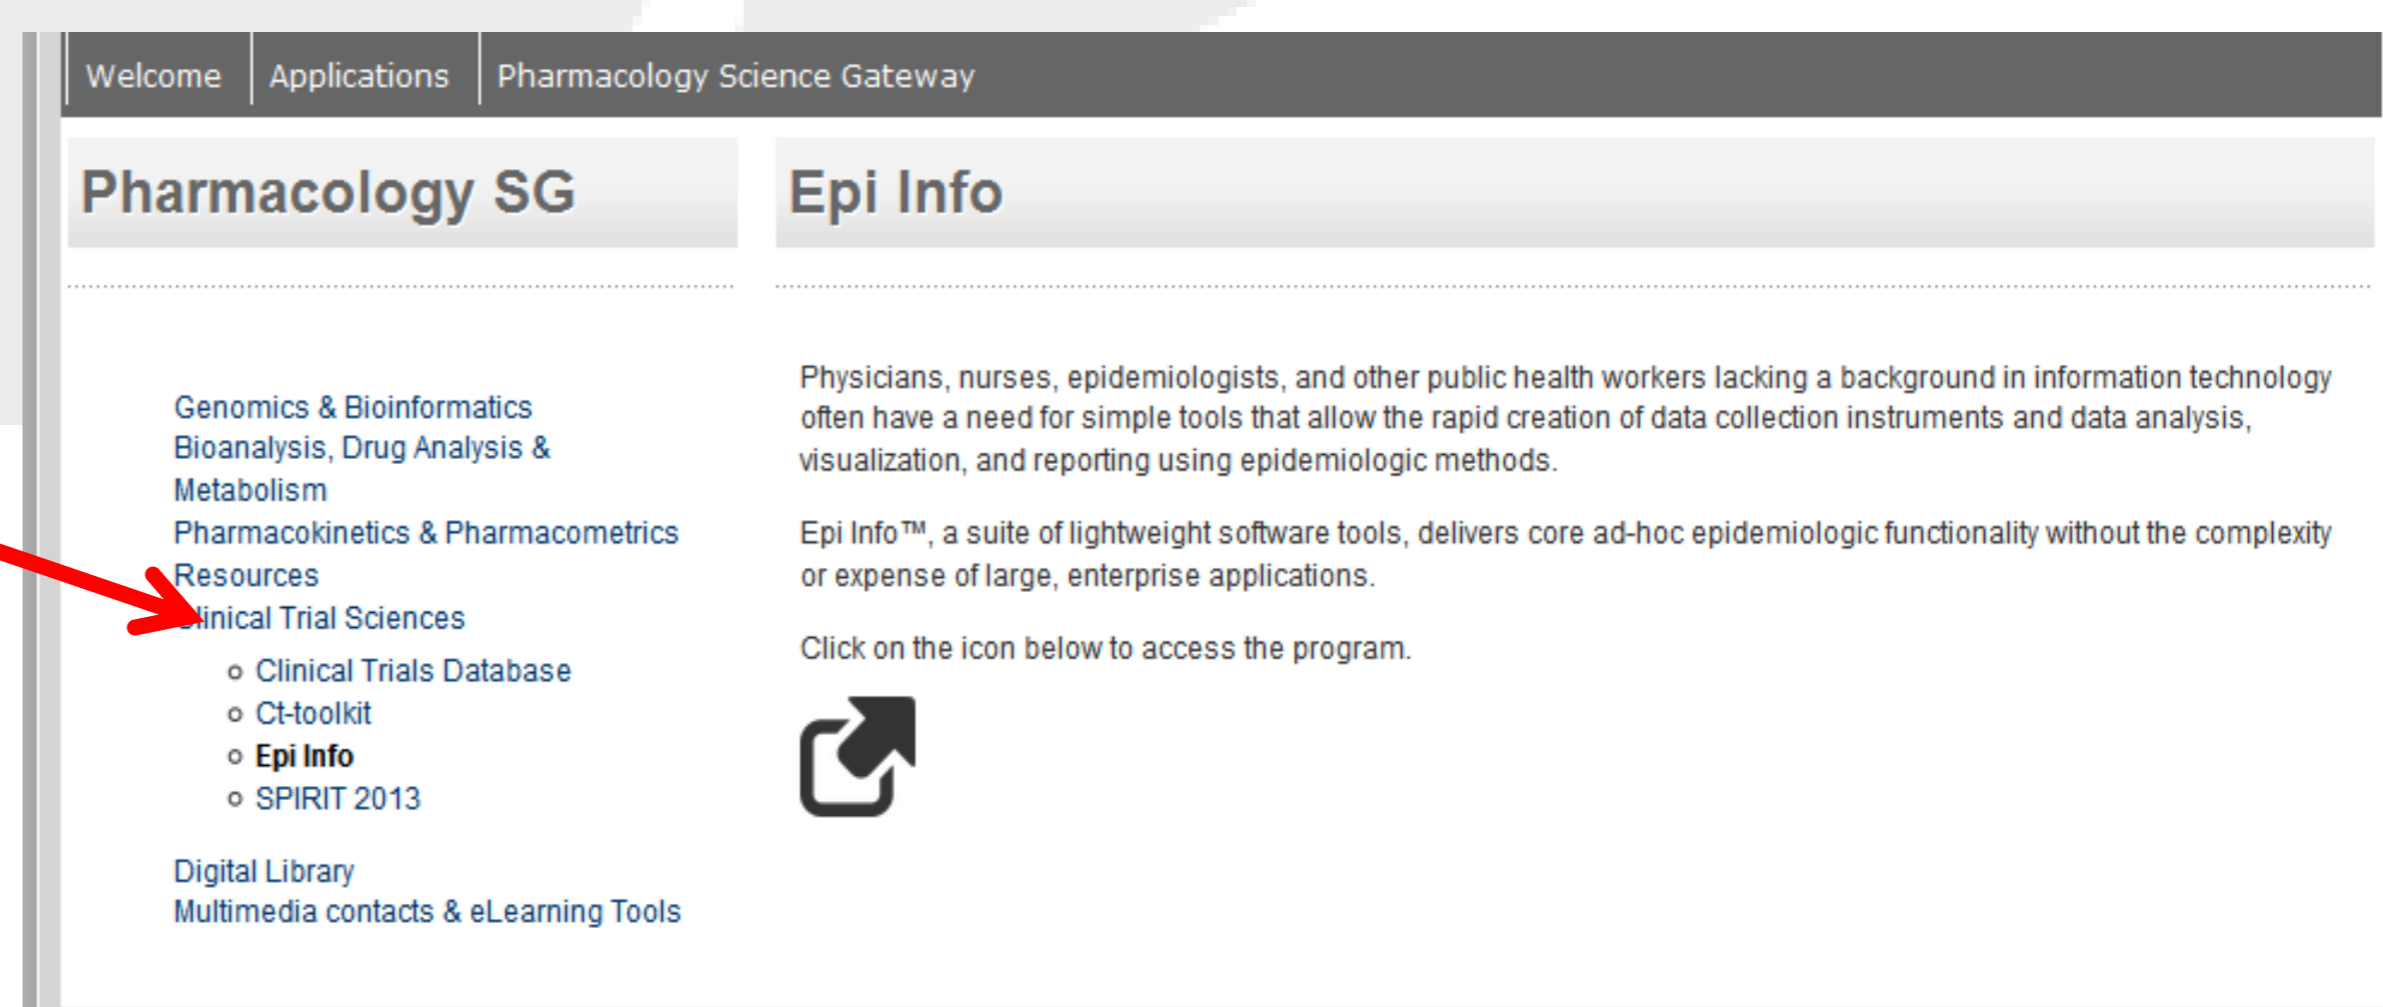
Welcome | Applications | Pharmacology Science Gateway

Pharmacology SG

Genomics & Bioinformatics
Bioanalysis, Drug Analysis & Metabolism
Pharmacokinetics & Pharmacometrics
Resources
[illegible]linical Trial Sciences
- Clinical Trials Database
- Ct-toolkit
- **Epi Info**
- SPIRIT 2013

Digital Library
Multimedia contacts & eLearning Tools

Epi Info

Physicians, nurses, epidemiologists, and other public health workers lacking a background in information technology often have a need for simple tools that allow the rapid creation of data collection instruments and data analysis, visualization, and reporting using epidemiologic methods.

Epi Info™, a suite of lightweight software tools, delivers core ad-hoc epidemiologic functionality without the complexity or expense of large, enterprise applications.

Click on the icon below to access the program.